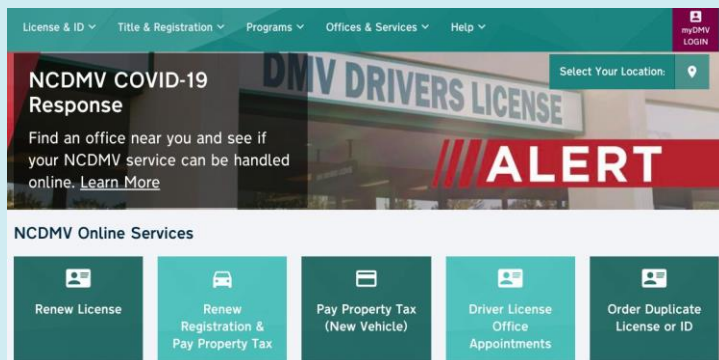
License & ID ˅ Title & Registration ˅ Programs ˅ Offices & Services ˅ Help ˅

myDMV LOGIN

NCDMV COVID-19 Response

Find an office near you and see if your NCDMV service can be handled online. Learn More

DMV DRIVERS LICENSE

Select Your Location:

ALERT

NCDMV Online Services

Renew License

Renew Registration & Pay Property Tax

Pay Property Tax (New Vehicle)

Driver License Office Appointments

Order Duplicate License or ID